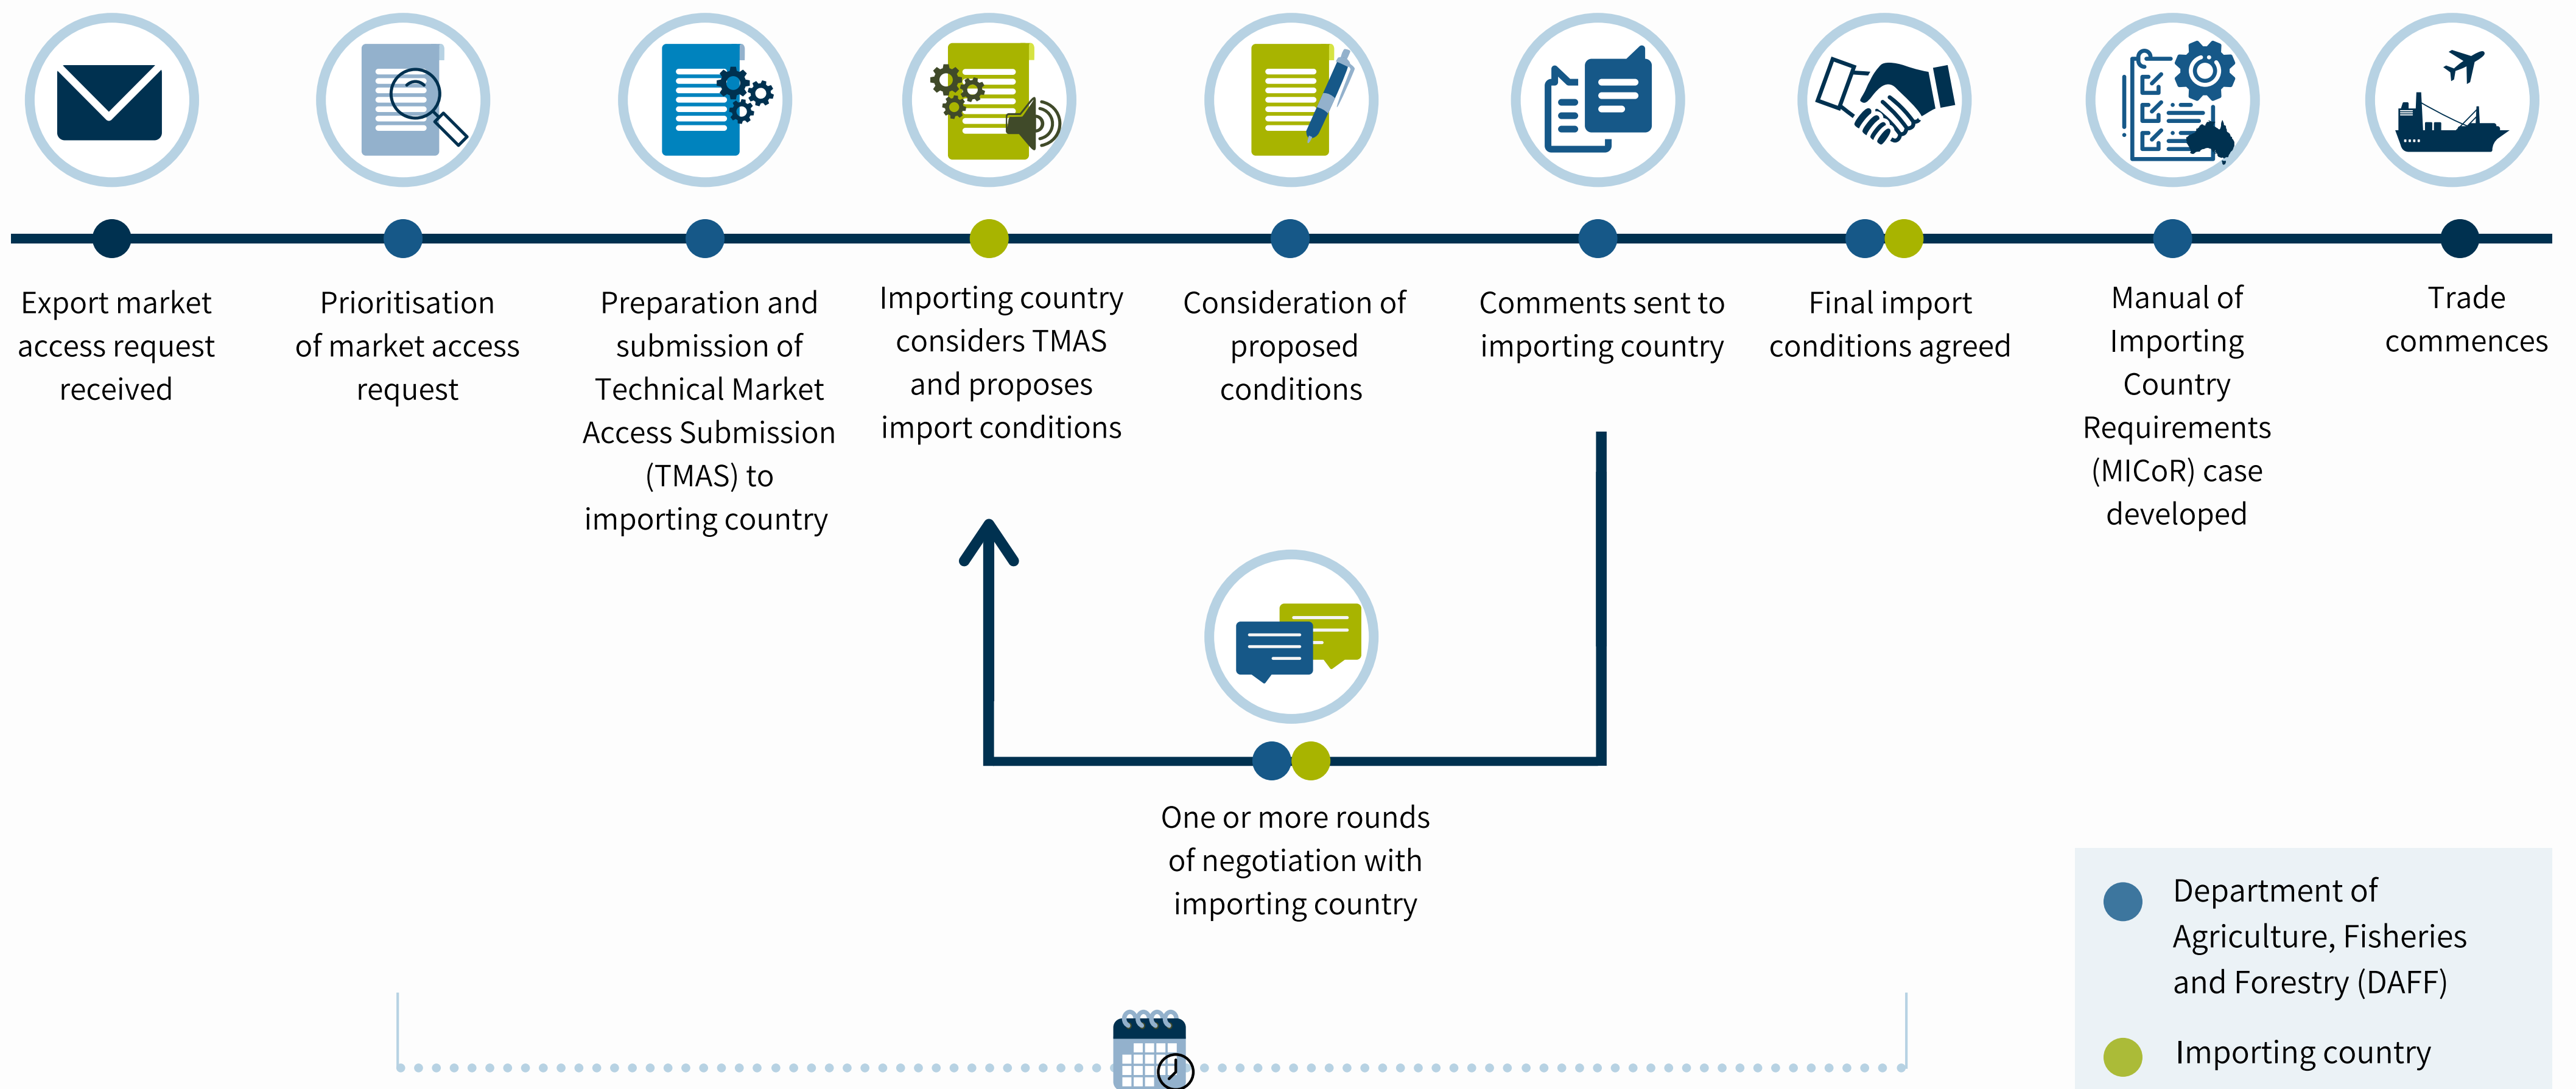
Export market access request received

Prioritisation of market access request

Preparation and submission of Technical Market Access Submission (TMAS) to importing country

Importing country considers TMAS and proposes import conditions

Consideration of proposed conditions

Comments sent to importing country

Final import conditions agreed

Manual of Importing Country Requirements (MICoR) case developed

Trade commences

One or more rounds of negotiation with importing country

Department of Agriculture, Fisheries and Forestry (DAFF)

Importing country